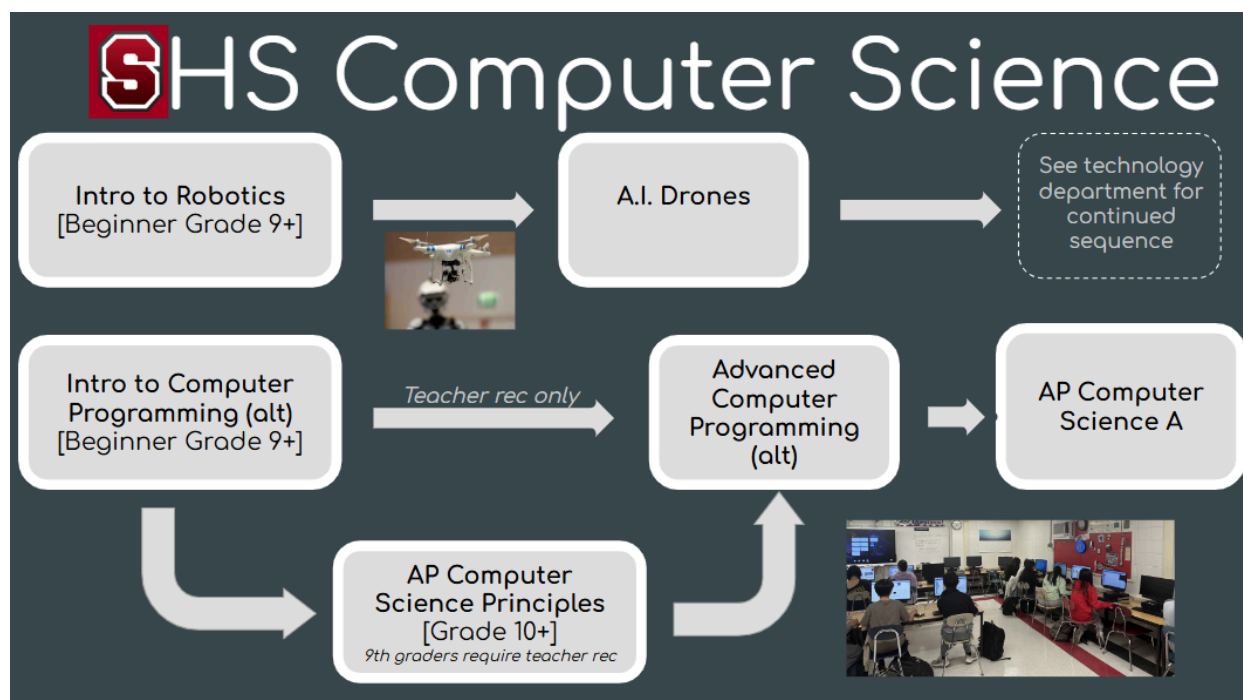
SHS Computer Science

Intro to Robotics
[Beginner Grade 9+]

A.I. Drones

See technology department for continued sequence

Intro to Computer Programming (alt)
[Beginner Grade 9+]

Teacher rec only

Advanced Computer Programming (alt)

AP Computer Science A

AP Computer Science Principles
[Grade 10+]
9th graders require teacher rec